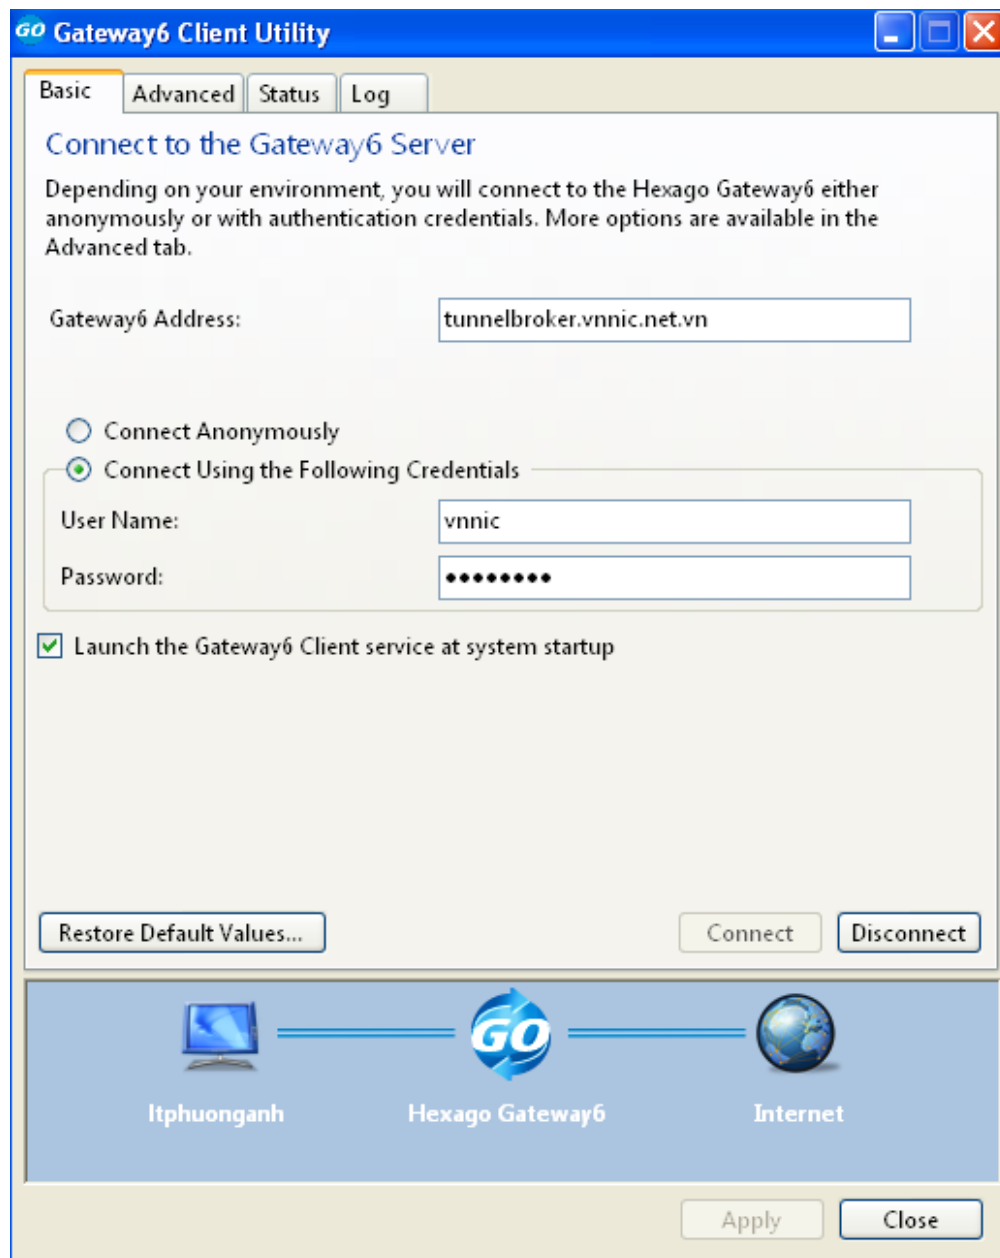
GO Gateway6 Client Utility

Basic | Advanced | Status | Log

Connect to the Gateway6 Server

Depending on your environment, you will connect to the Hexago Gateway6 either anonymously or with authentication credentials. More options are available in the Advanced tab.

Gateway6 Address: tunnelbroker.vnnic.net.vn

Connect Anonymously

Connect Using the Following Credentials

User Name: vnnic

Password: •••••••••

Launch the Gateway6 Client service at system startup

Restore Default Values...

Connect

Disconnect

GO

ltphuonganh

Hexago Gateway6

Internet

Apply

Close